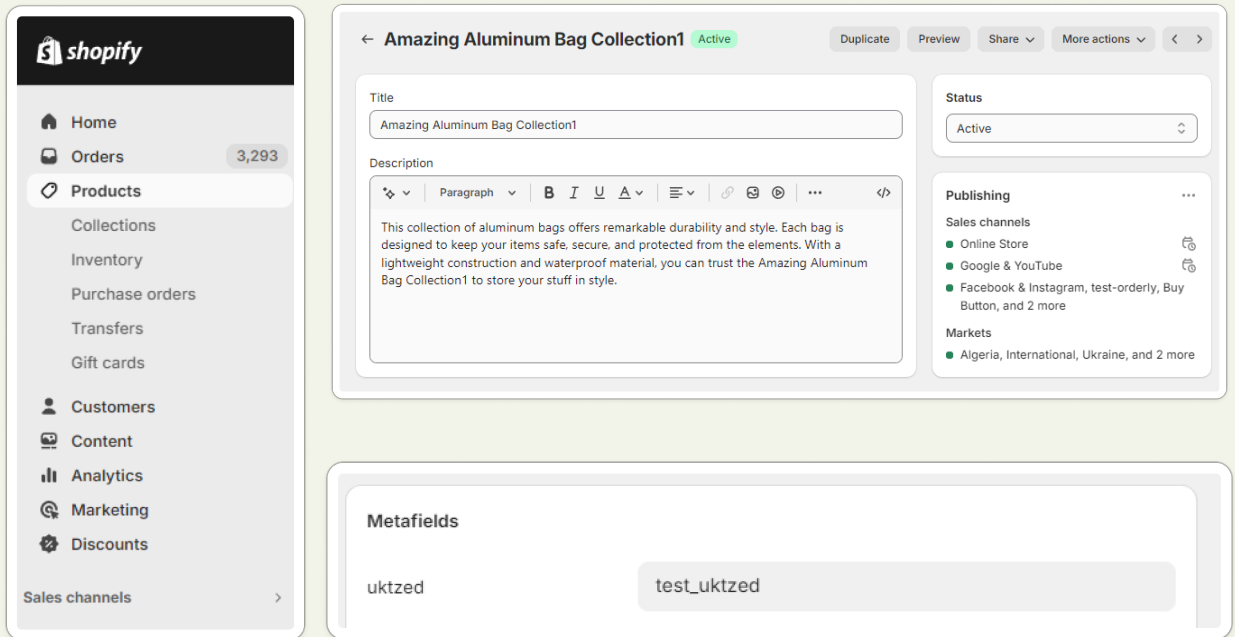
shopify

Home
Orders 3,293
Products
Collections
Inventory
Purchase orders
Transfers
Gift cards
Customers
Content
Analytics
Marketing
Discounts

Sales channels

← Amazing Aluminum Bag Collection1 Active

Duplicate Preview Share More actions

Title
Amazing Aluminum Bag Collection1

Description
Paragraph B I U A

This collection of aluminum bags offers remarkable durability and style. Each bag is designed to keep your items safe, secure, and protected from the elements. With a lightweight construction and waterproof material, you can trust the Amazing Aluminum Bag Collection1 to store your stuff in style.

Status
Active

Publishing
Sales channels
Online Store
Google & YouTube
Facebook & Instagram, test-orderly, Buy Button, and 2 more
Markets
Algeria, International, Ukraine, and 2 more

Metafields

uktzed test_uktzed